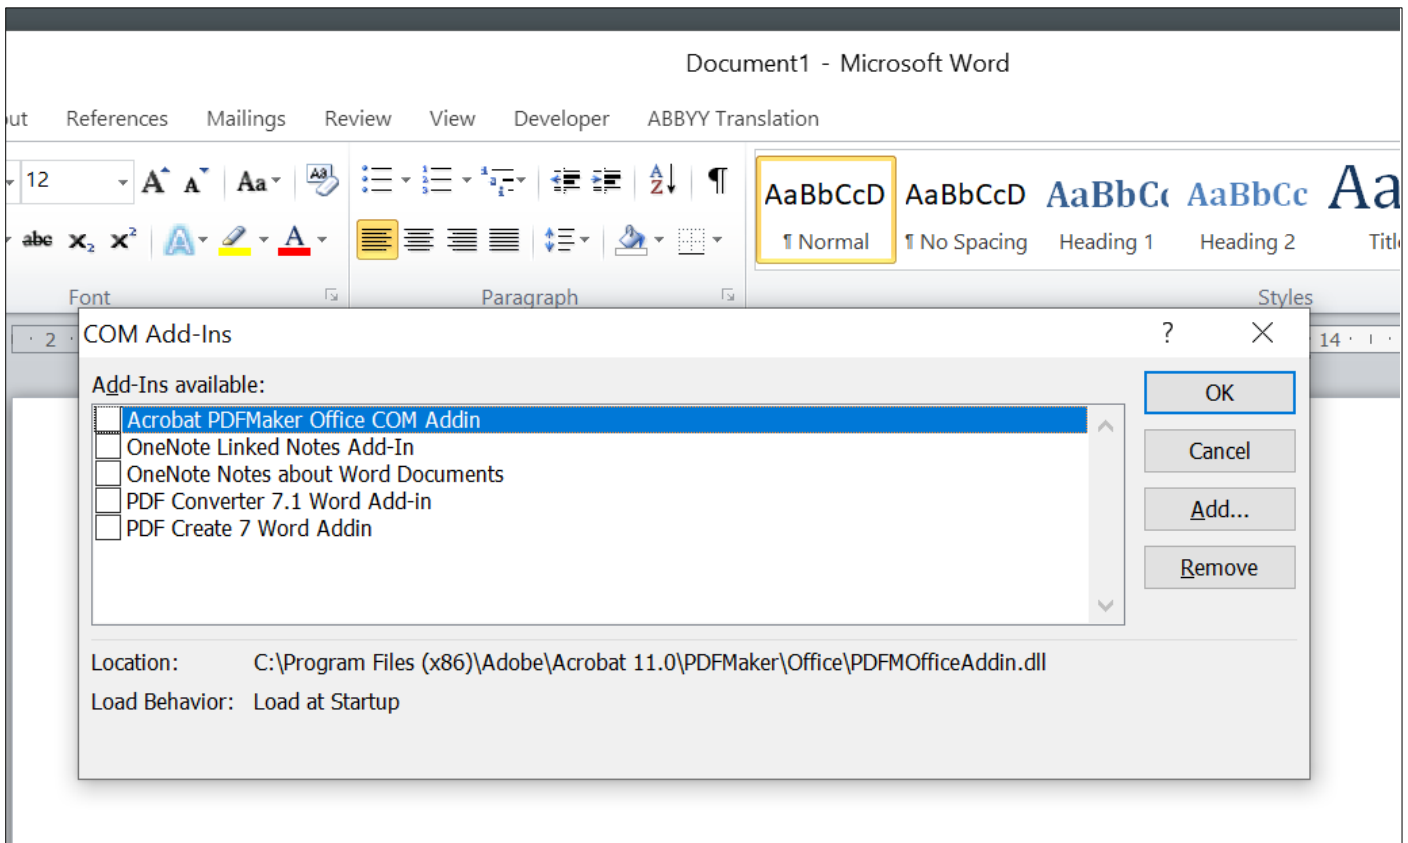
Document1 - Microsoft Word

ut References Mailings Review View Developer ABBYY Translation

12

Aa

abc $x_2$ $x^2$

A

AaBbCcD AaBbCcD AaBbCc AaBbCc Aa

¶ Normal ¶ No Spacing Heading 1 Heading 2 Titl

Font Paragraph Styles

2 14

COM Add-Ins ? X

Add-Ins available:

Acrobat PDFMaker Office COM Addin
OneNote Linked Notes Add-In
OneNote Notes about Word Documents
PDF Converter 7.1 Word Add-in
PDF Create 7 Word Addin

OK
Cancel
Add...
Remove

Location: C:\Program Files (x86)\Adobe\Acrobat 11.0\PDFMaker\Office\PDFMOfficeAddin.dll
Load Behavior: Load at Startup